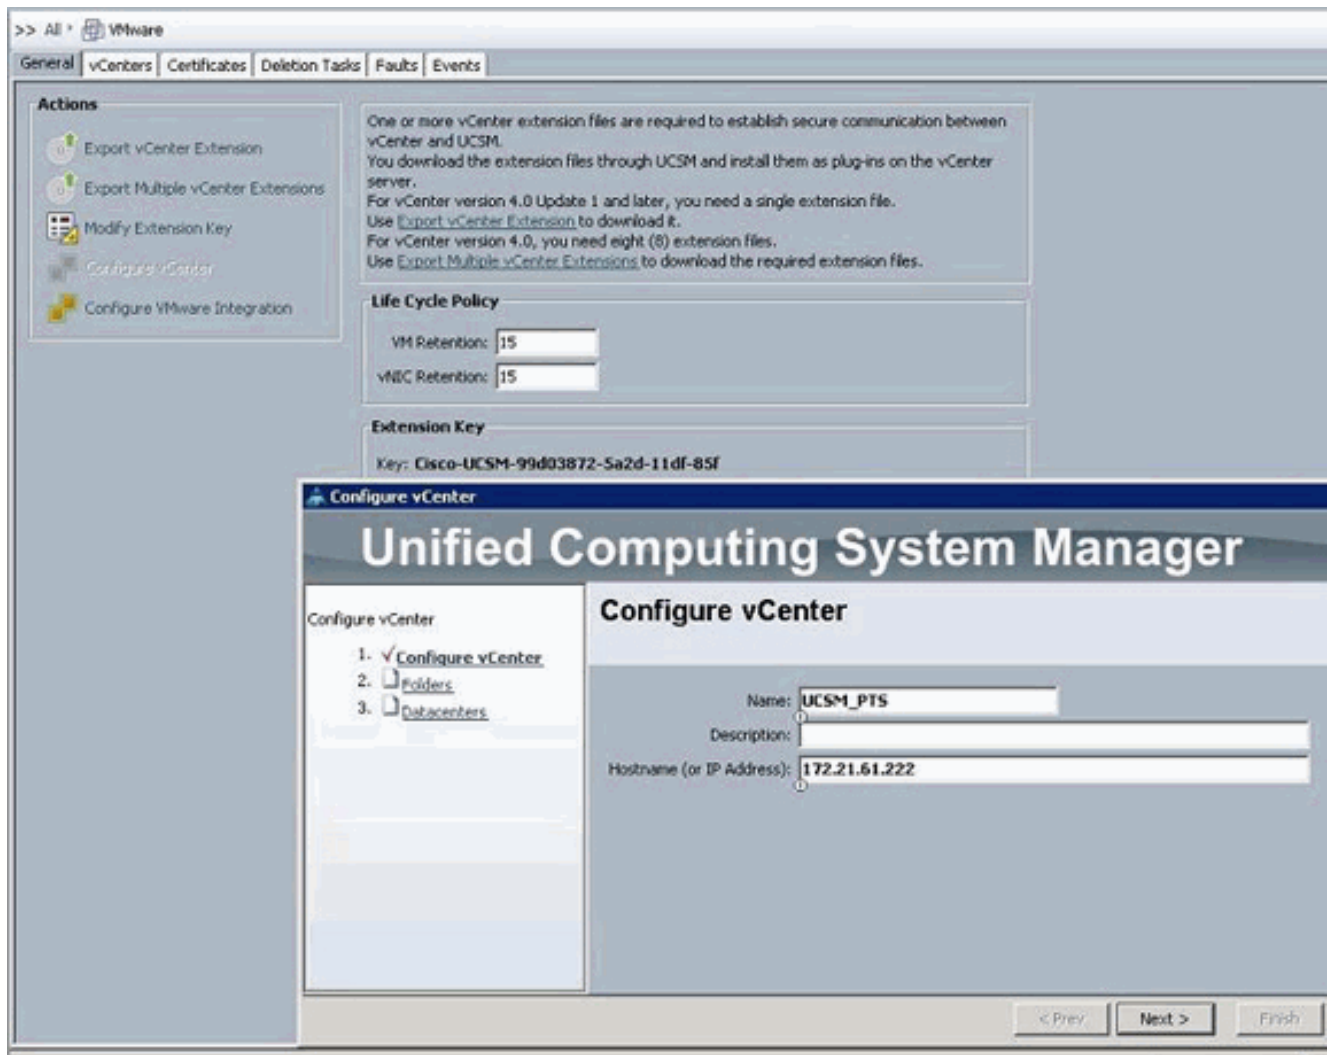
>> All › VMware

General | vCenters | Certificates | Deletion Tasks | Faults | Events

Actions

Export vCenter Extension

Export Multiple vCenter Extensions

Modify Extension Key

Configure vCenter

Configure VMware Integration

One or more vCenter extension files are required to establish secure communication between vCenter and UCSM.
You download the extension files through UCSM and install them as plug-ins on the vCenter server.
For vCenter version 4.0 Update 1 and later, you need a single extension file.
Use Export vCenter Extension to download it.
For vCenter version 4.0, you need eight (8) extension files.
Use Export Multiple vCenter Extensions to download the required extension files.

Life Cycle Policy

VM Retention: 15

vNIC Retention: 15

Extension Key

Key: Cisco-UCSM-99d03872-5a2d-11df-85f

Configure vCenter

Unified Computing System Manager

Configure vCenter

1. Configure vCenter
2. Folders
3. Datacenters

Configure vCenter

Name: UCSM_PTS

Description:

Hostname (or IP Address): 172.21.61.222

< Prev | Next > | Finish